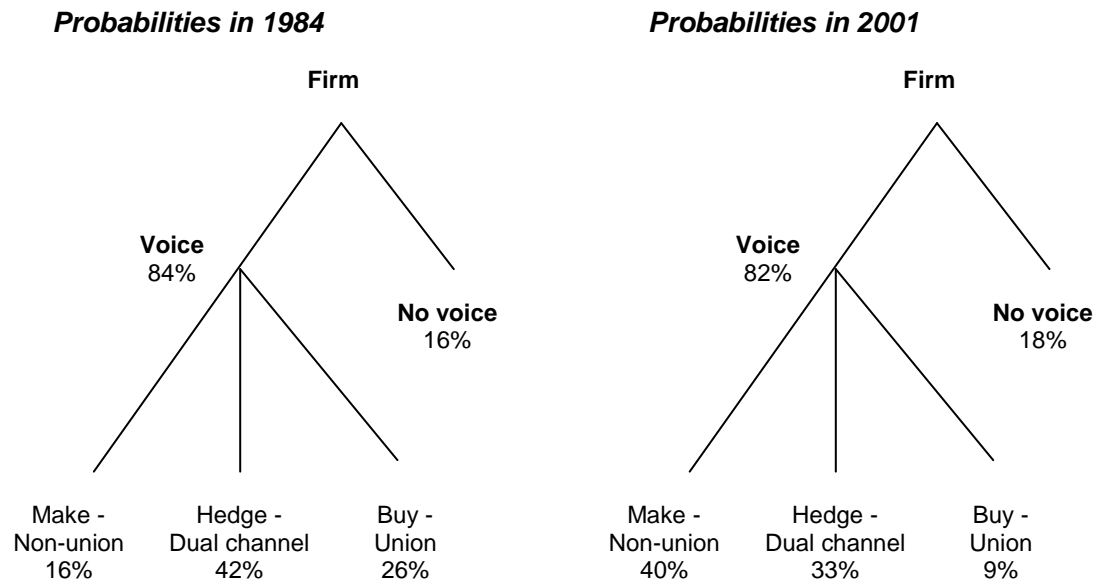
Probabilities in 1984

Firm

Voice
84%

No voice
16%

Make - Non-union
16%

Hedge - Dual channel
42%

Buy - Union
26%

Probabilities in 2001

Firm

Voice
82%

No voice
18%

Make - Non-union
40%

Hedge - Dual channel
33%

Buy - Union
9%